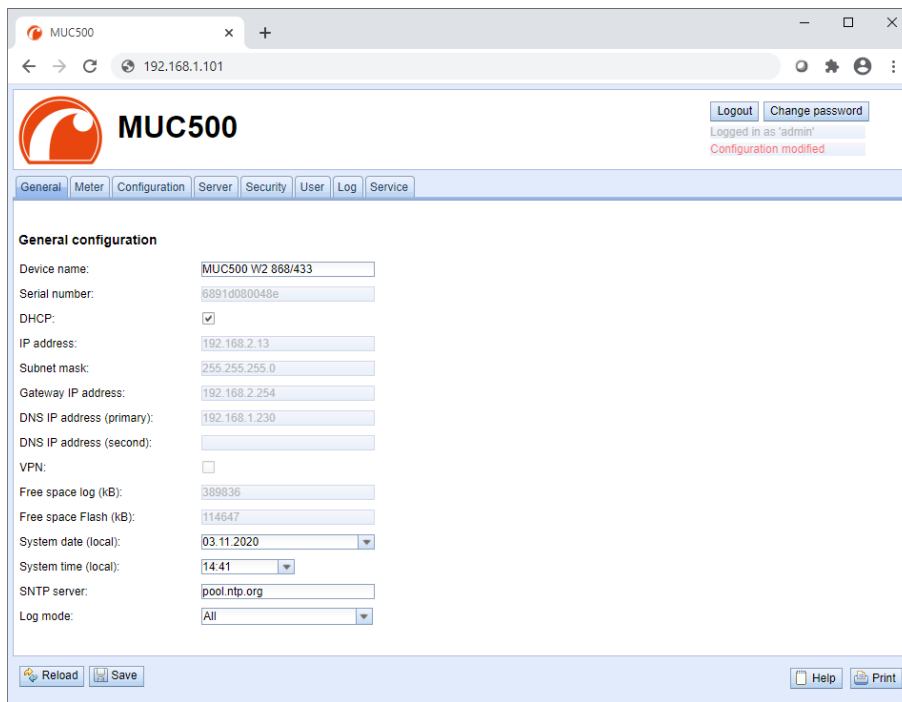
MUC500 ×  +

192.168.1.101

MUC500

Logout  Change password
Logged in as 'admin'
Configuration modified

General | Meter | Configuration | Server | Security | User | Log | Service

General configuration

| | |
|---|---|
| Device name: | MUC500 W2 868/433 |
| Serial number: | 6891d080048e |
| DHCP: | ✔ |
| IP address: | 192.168.2.13 |
| Subnet mask: | 255.255.255.0 |
| Gateway IP address: | 192.168.2.254 |
| DNS IP address (primary): | 192.168.1.230 |
| DNS IP address (second): | |
| VPN: | |
| Free space log (kB): | 389836 |
| Free space Flash (kB): | 114647 |
| System date (local): | 03.11.2020 |
| System time (local): | 14:41 |
| SNTP server: | pool.ntp.org |
| Log mode: | All |

Reload  Save  Help  Print